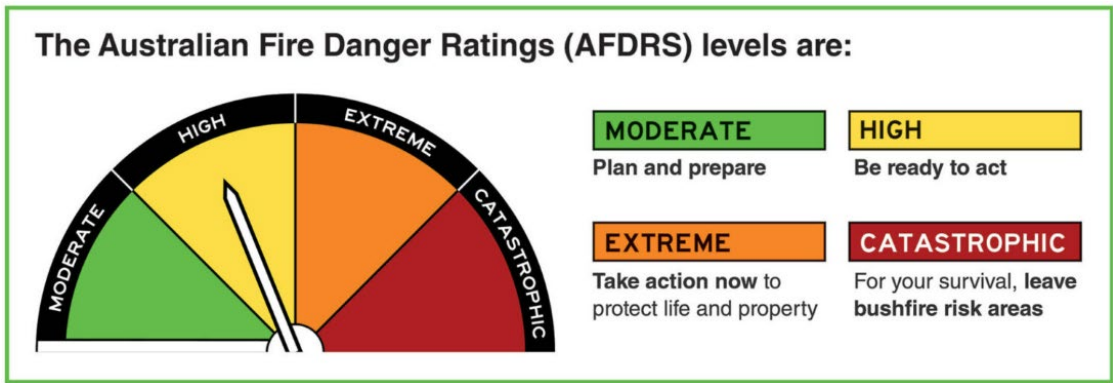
The Australian Fire Danger Ratings (AFDRS) levels are:

MODERATE
HIGH
EXTREME
CATASTROPHIC

MODERATE
Plan and prepare

HIGH
Be ready to act

EXTREME
Take action now to protect life and property

CATASTROPHIC
For your survival, leave bushfire risk areas